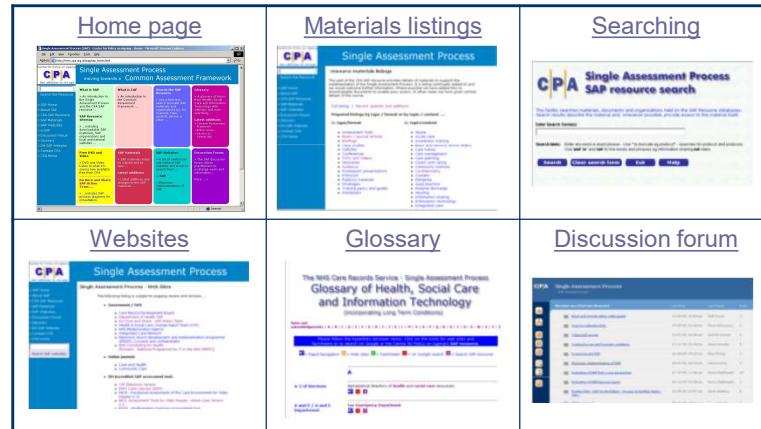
| Home page | Materials listings | Searching |
|---|---|---|
| Single Assessment Process<br>Common Assessment Framework | CPA Single Assessment Process | CPA Single Assessment Process<br>SAP resource search<br>Search Clear search form Exit Help |
| **Websites** | **Glossary** | **Discussion forum** |
| CPA Single Assessment Process<br>Single Assessment Process - Web Sites | The NHS Care Records Service - Single Assessment Process<br>Glossary of Health, Social Care and Information Technology<br>(incorporating Long Term Conditions) | CPA Single Assessment Process |